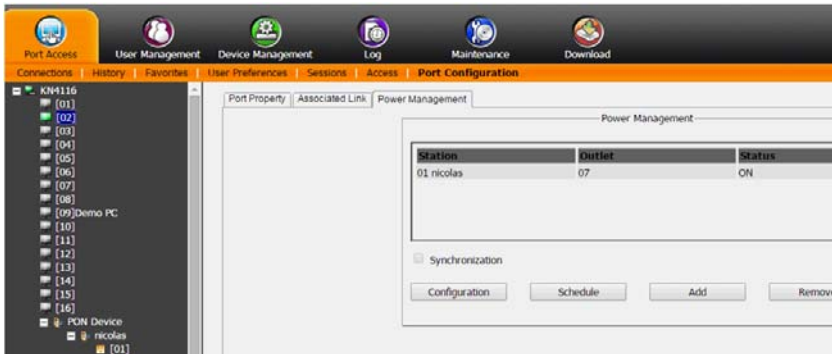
Port Access | User Management | Device Management | Log | Maintenance | Download

Connections | History | Favorites | User Preferences | Sessions | Access | Port Configuration

KN4116
[01]
[02]
[03]
[04]
[05]
[06]
[07]
[08]
[09]Demo PC
[10]
[11]
[12]
[13]
[14]
[15]
[16]
PON Device
nicolas
[01]

Port Property | Associated Link | Power Management

Power Management

| Station | Outlet | Status |
|---|---|---|
| 01 nicolas | 07 | ON |

Synchronization

Configuration | Schedule | Add | Remov